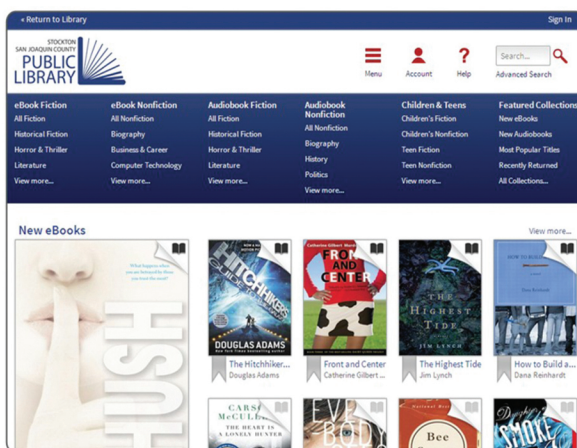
« Return to Library

Sign In

STOCKTON SAN JOAQUIN COUNTY PUBLIC LIBRARY

Menu

Account

Help

Search...

Advanced Search

eBook Fiction
All Fiction
Historical Fiction
Horror & Thriller
Literature
View more...

eBook Nonfiction
All Nonfiction
Biography
Business & Career
Computer Technology
View more...

Audiobook Fiction
All Fiction
Historical Fiction
Horror & Thriller
Literature
View more...

Audiobook Nonfiction
All Nonfiction
Biography
History
Politics
View more...

Children & Teens
Children's Fiction
Children's Nonfiction
Teen Fiction
Teen Nonfiction
View more...

Featured Collections
New eBooks
New Audiobooks
Most Popular Titles
Recently Returned
All Collections...

New eBooks

View more...

HUSH

DOUGLAS ADAMS

The Hitchhiker...
Douglas Adams

Catherine Gilbert Murdock

FRONT AND CENTER

Front and Center
Catherine Gilbert ...

THE HIGHEST TIDE

JIM LYNCH

The Highest Tide
Jim Lynch

HOW TO BUILD A

How to Build a ...
Dana Reinhardt

CARSON McCULLERS

THE HEART IS A LONELY HUNTER

EVERY BODY

Bee

SMOKE